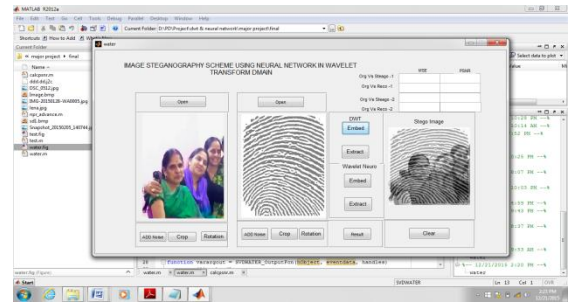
MATLAB R2012a

File Edit Text Go Cell Tools Debug Parallel Desktop Window Help

Current Folder: D:\PD\Project\dwt & neural network\major project\final

Shortcuts How to Add What's New

Current Folder

major project > final

Name

calcpsnr.m
ddd.ddj2r
DSC_0512.jpg
Image.bmp
IMG-20150128-WA0001.jpg
lena.jpg
npc_advance.m
sd1.bmp
Snapshot_20150205_140744.jpg
test.fig
test.m
water.fig
water.m

water

IMAGE STEGANOGRAPHY SCHEME USING NEURAL NETWORK IN WAVELET TRANSFORM DMAIN

Open

Open

ADD Noise Crop Rotation

ADD Noise Crop Rotation

Org Vs Steago -1

Org Vs Reco -1

Org Vs Steago -2

Org Vs Reco -2

MSE

PSNR

DWT

Embed

Extract

Wavelet Neuro

Embed

Extract

Result

Stego Image

Clear

Select data to plot

Value

20 function varargout = SVDWATER_OutputFcn(hObject, eventdata, handles)

water.m water.m calcpsnr.m

water.fig (Figure)

water

SVDWATER

Ln 13 Col 1 OVR

Start